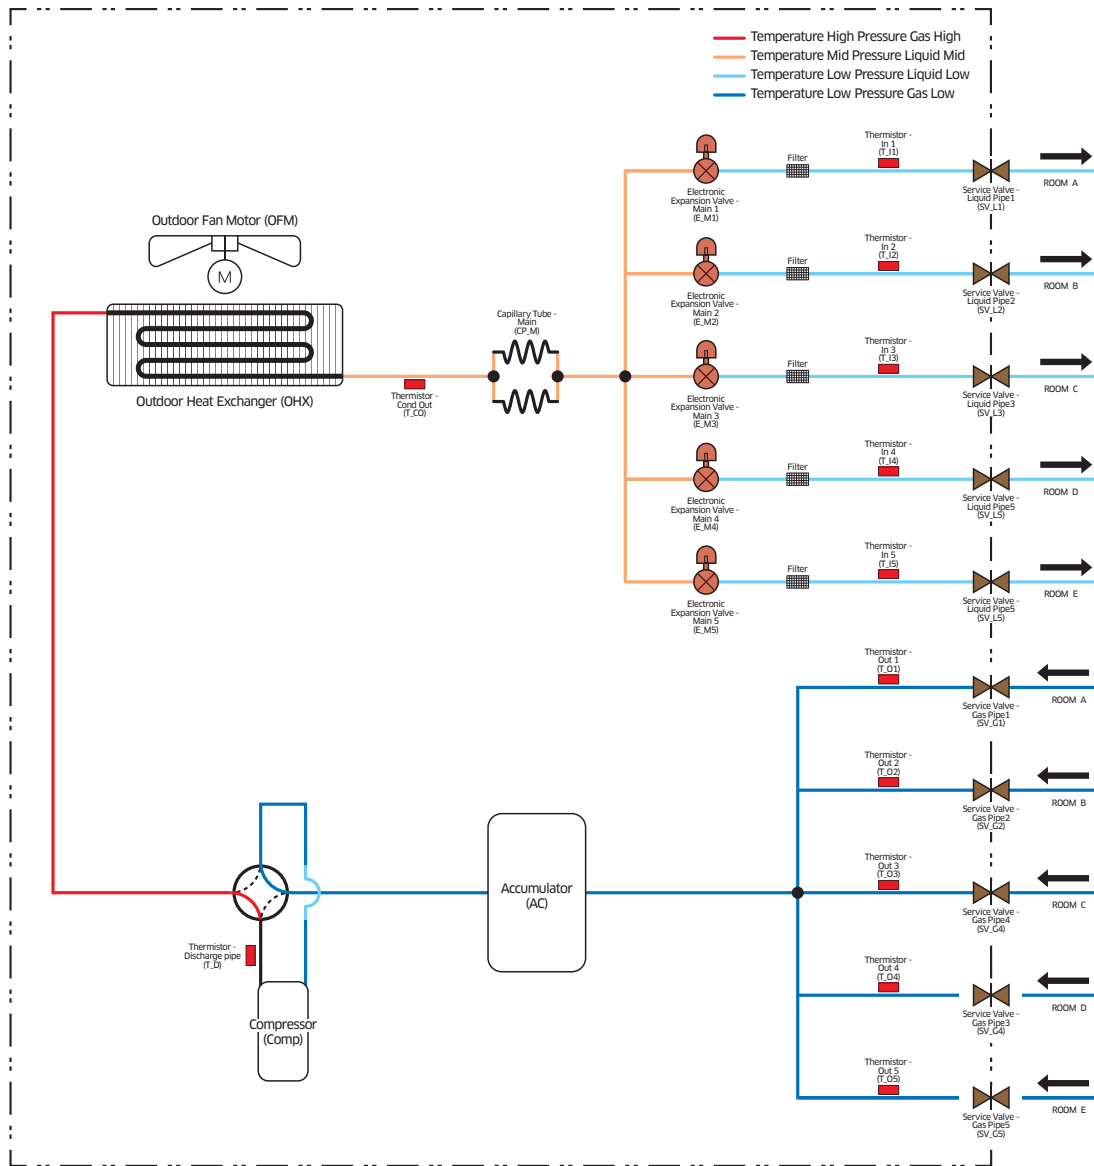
Temperature High Pressure Gas High
Temperature Mid Pressure Liquid Mid
Temperature Low Pressure Liquid Low
Temperature Low Pressure Gas Low

Outdoor Fan Motor (OFM)
M
Outdoor Heat Exchanger (OHX)
Thermistor - Cond Out (T_CO)
Capillary Tube - Main (CP_M)

Electronic Expansion Valve - Main 1 (E_M1)
Filter
Thermistor - In 1 (T_I1)
Service Valve - Liquid Pipe1 (SV_L1)
ROOM A

Electronic Expansion Valve - Main 2 (E_M2)
Filter
Thermistor - In 2 (T_I2)
Service Valve - Liquid Pipe2 (SV_L2)
ROOM B

Electronic Expansion Valve - Main 3 (E_M3)
Filter
Thermistor - In 3 (T_I3)
Service Valve - Liquid Pipe3 (SV_L3)
ROOM C

Electronic Expansion Valve - Main 4 (E_M4)
Filter
Thermistor - In 4 (T_I4)
Service Valve - Liquid Pipe5 (SV_L5)
ROOM D

Electronic Expansion Valve - Main 5 (E_M5)
Filter
Thermistor - In 5 (T_I5)
Service Valve - Liquid Pipe5 (SV_L5)
ROOM E

Thermistor - Out 1 (T_O1)
Service Valve - Gas Pipe1 (SV_G1)
ROOM A

Thermistor - Out 2 (T_O2)
Service Valve - Gas Pipe2 (SV_G2)
ROOM B

Thermistor - Out 3 (T_O3)
Service Valve - Gas Pipe4 (SV_G4)
ROOM C

Thermistor - Out 4 (T_O4)
Service Valve - Gas Pipe3 (SV_G4)
ROOM D

Thermistor - Out 5 (T_O5)
Service Valve - Gas Pipe5 (SV_G5)
ROOM E

Accumulator (AC)
Thermistor - Discharge pipe (T_D)
Compressor (Comp)